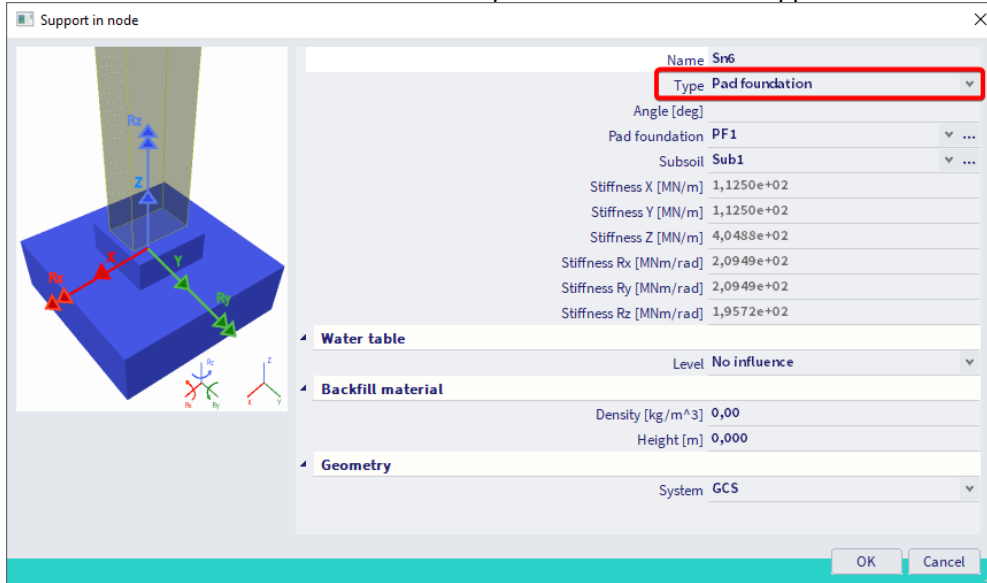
Support in node

Rz
Z
X
Rx
Y
Ry
Rz
Rx
Ry
Z
X
Y

| | |
|---|---|
| Name | Sn6 |
| Type | Pad foundation |
| Angle [deg] | |
| Pad foundation | PF1 |
| Subsoil | Sub1 |
| Stiffness X [MN/m] | 1,1250e+02 |
| Stiffness Y [MN/m] | 1,1250e+02 |
| Stiffness Z [MN/m] | 4,0488e+02 |
| Stiffness Rx [MNm/rad] | 2,0949e+02 |
| Stiffness Ry [MNm/rad] | 2,0949e+02 |
| Stiffness Rz [MNm/rad] | 1,9572e+02 |

Water table

| | |
|---|---|
| Level | No influence |

Backfill material

| | |
|---|---|
| Density [kg/m^3] | 0,00 |
| Height [m] | 0,000 |

Geometry

| | |
|---|---|
| System | GCS |

OK
Cancel